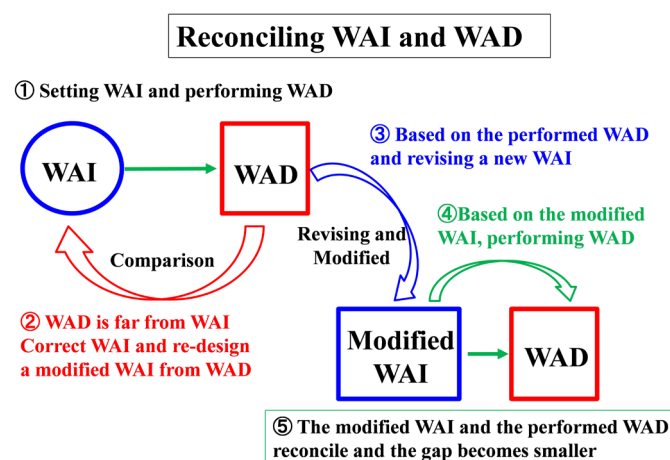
Reconciling WAI and WAD

① Setting WAI and performing WAD

WAI

WAD

Comparison

② WAD is far from WAI
Correct WAI and re-design a modified WAI from WAD

③ Based on the performed WAD and revising a new WAI

Revising and Modified

④Based on the modified WAI, performing WAD

Modified WAI

WAD

⑤ The modified WAI and the performed WAD reconcile and the gap becomes smaller